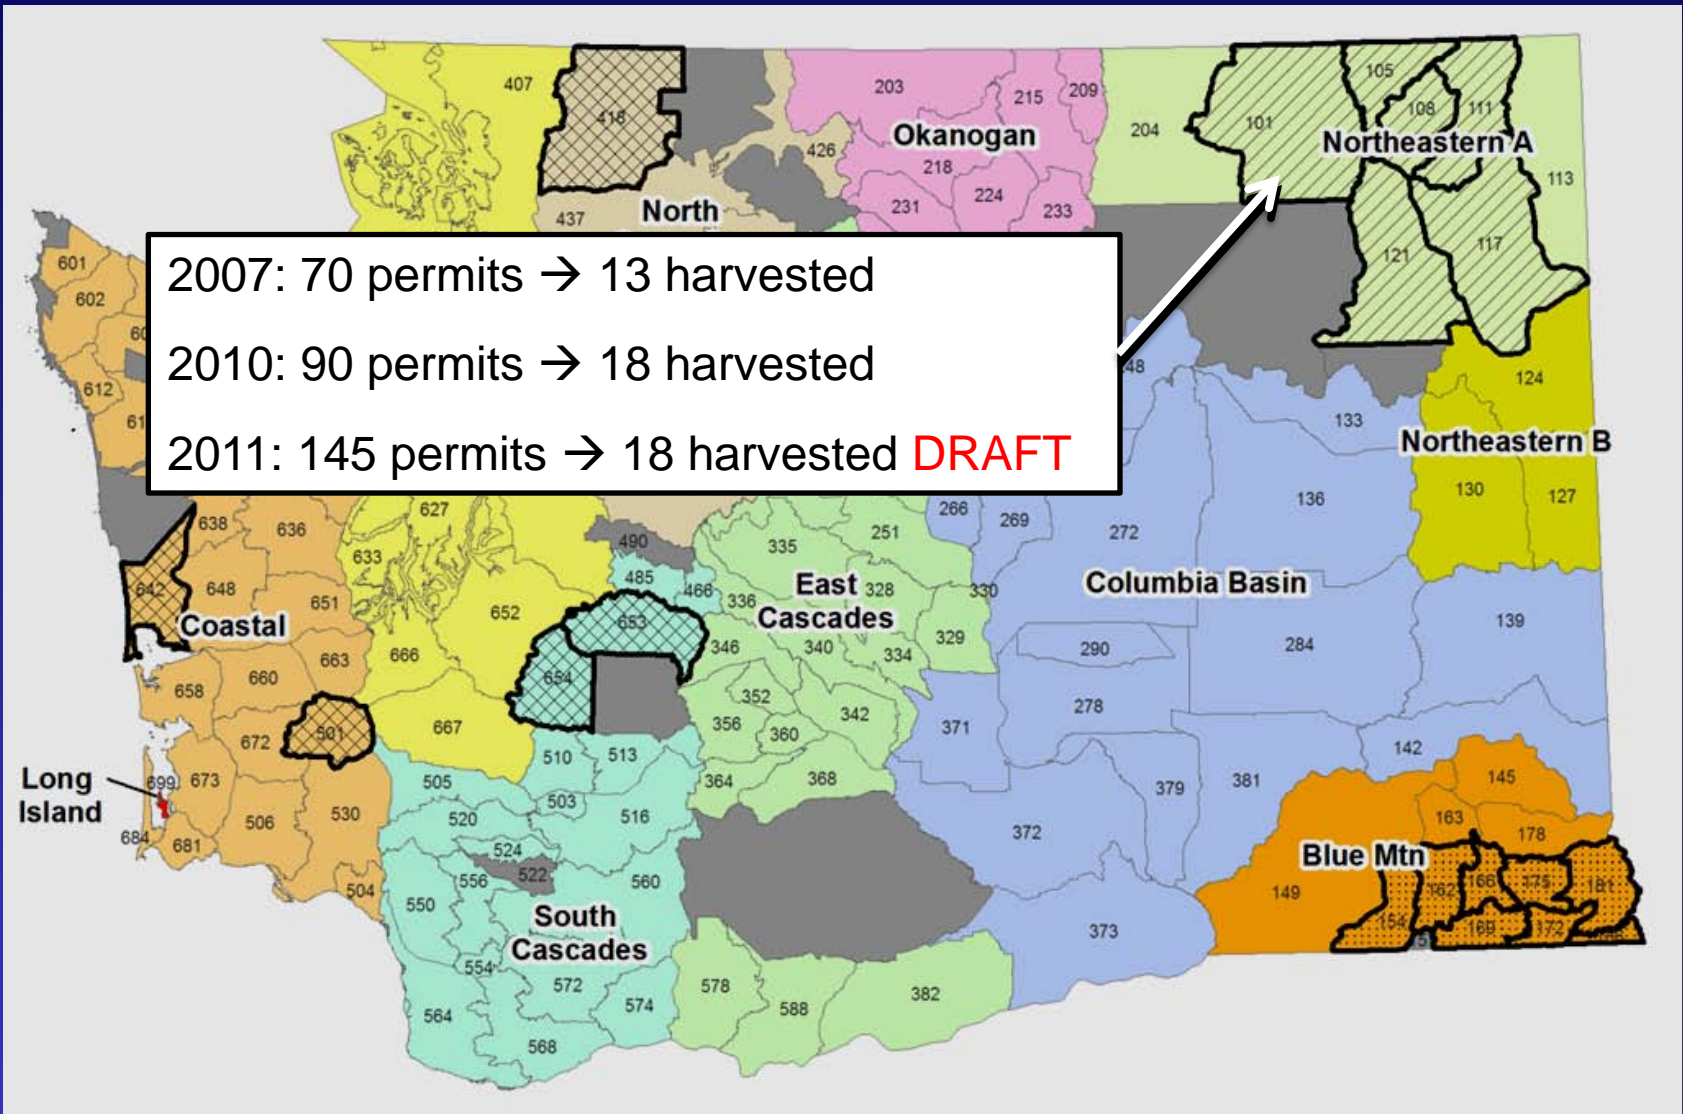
2007: 70 permits → 13 harvested

2010: 90 permits → 18 harvested

2011: 145 permits → 18 harvested DRAFT

407
418
203
215
209
Okanogan
426
218
224
231
233
North
437
204
101
105
108
111
Northeastern A
113
121
117
601
602
612
48
124
133
Northeastern B
130
127
136
638
636
627
642
648
633
490
485
466
335
251
266
269
272
Coastal
651
652
653
336
East Cascades
328
330
Columbia Basin
654
346
340
334
329
290
284
139
658
660
663
666
352
667
342
356
360
371
278
672
501
510
513
364
368
142
145
Long Island
699
673
505
503
516
379
381
163
178
684
681
506
530
520
524
522
372
Blue Mtn
504
556
560
149
162
166
175
181
550
South Cascades
154
169
172
554
373
572
578
574
588
382
564
568